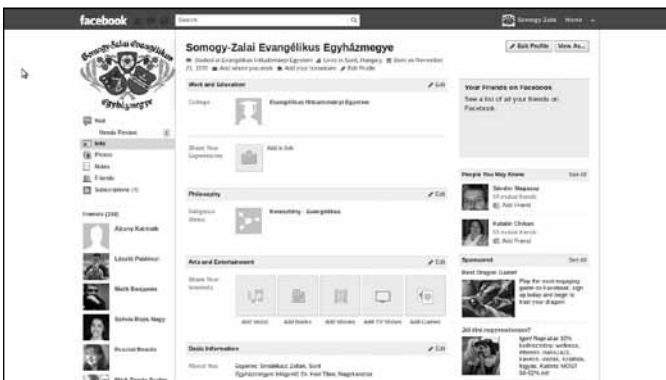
facebook

Search

Somogy-Zalai Home

Somogy-Zalai Evangélikus Egyházmegye

Studied at Evangélikus Hittudományi Egyetem · Lives in Surd, Hungary · Born on November 21, 1970 · Add where you work · Add your hometown · Edit Profile

Edit Profile

View As...

Wall

News Feed

Info

Photos

Notes

Friends

Subscriptions (1)

Friends (238)

Work and Education

Edit

College

Evangélikus Hittudományi Egyetem

Share Your Experiences

Add a Job

Philosophy

Edit

Religious Views

Keresztény - Evangélikus

Arts and Entertainment

Edit

Share Your Interests

Add Music

Add Books

Add Movies

Add TV Shows

Add Games

Basic Information

Edit

About You

Your Friends on Facebook

See a list of all your friends on Facebook.

People You May Know

See All

Add Friend

Add Friend

Sponsored

See All

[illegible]